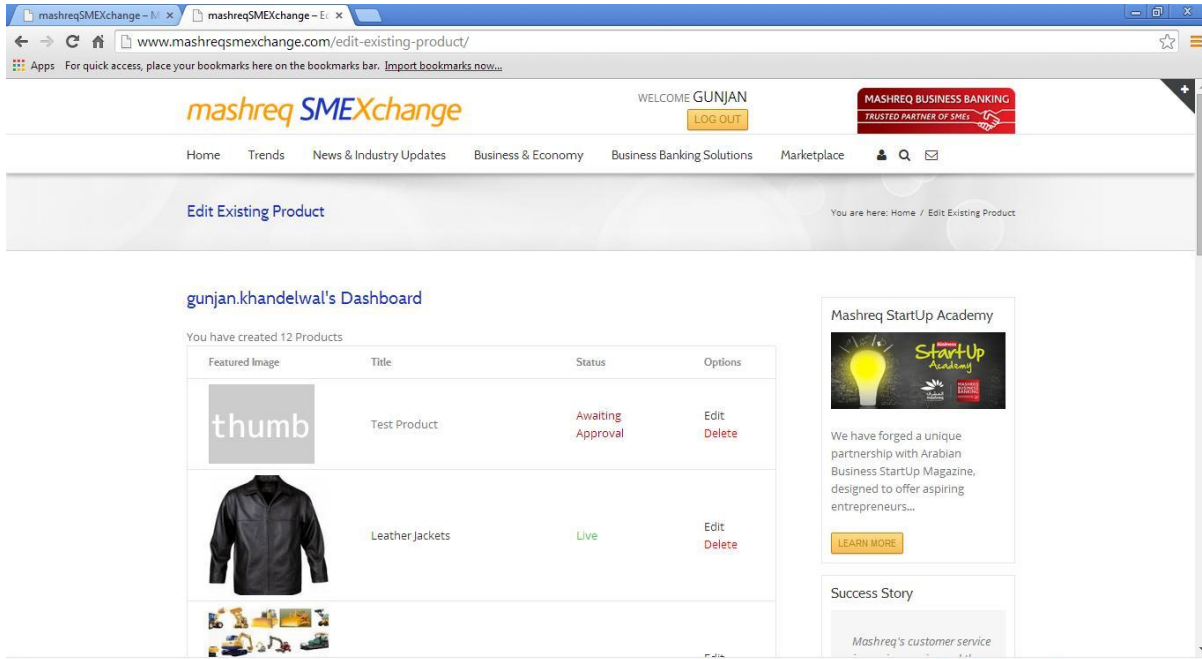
mashreqSMEXchange – M ×
mashreqSMEXchange – Ec ×
www.mashreqsmexchange.com/edit-existing-product/
Apps For quick access, place your bookmarks here on the bookmarks bar. Import bookmarks now...

mashreq SMEXchange
WELCOME GUNJAN
LOG OUT
MASHREQ BUSINESS BANKING
TRUSTED PARTNER OF SMEs

Home Trends News & Industry Updates Business & Economy Business Banking Solutions Marketplace

Edit Existing Product
You are here: Home / Edit Existing Product

gunjan.khandelwal's Dashboard

You have created 12 Products

| Featured Image | Title | Status | Options |
|---|---|---|---|
| thumb | Test Product | Awaiting Approval | Edit Delete |
| | Leather Jackets | Live | Edit Delete |
| | | | Edit |

Mashreq StartUp Academy

StartUp Academy

We have forged a unique partnership with Arabian Business StartUp Magazine, designed to offer aspiring entrepreneurs...

LEARN MORE

Success Story

Mashreq's customer service